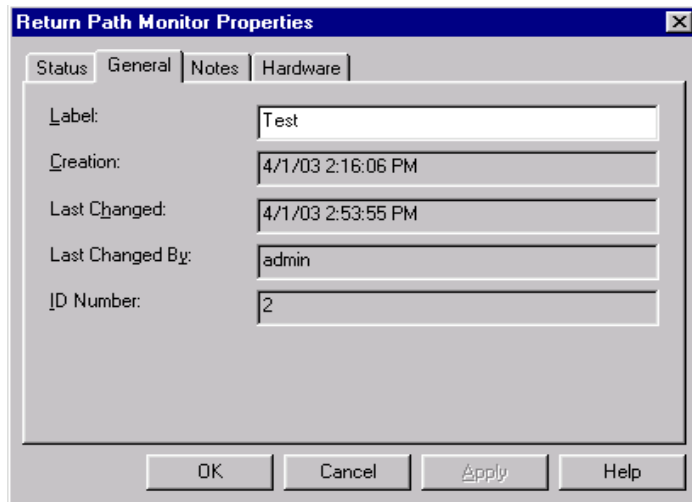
Return Path Monitor Properties

Status | General | Notes | Hardware

Label: Test

Creation: 4/1/03 2:16:06 PM

Last Changed: 4/1/03 2:53:55 PM

Last Changed By: admin

ID Number: 2

OK | Cancel | Apply | Help